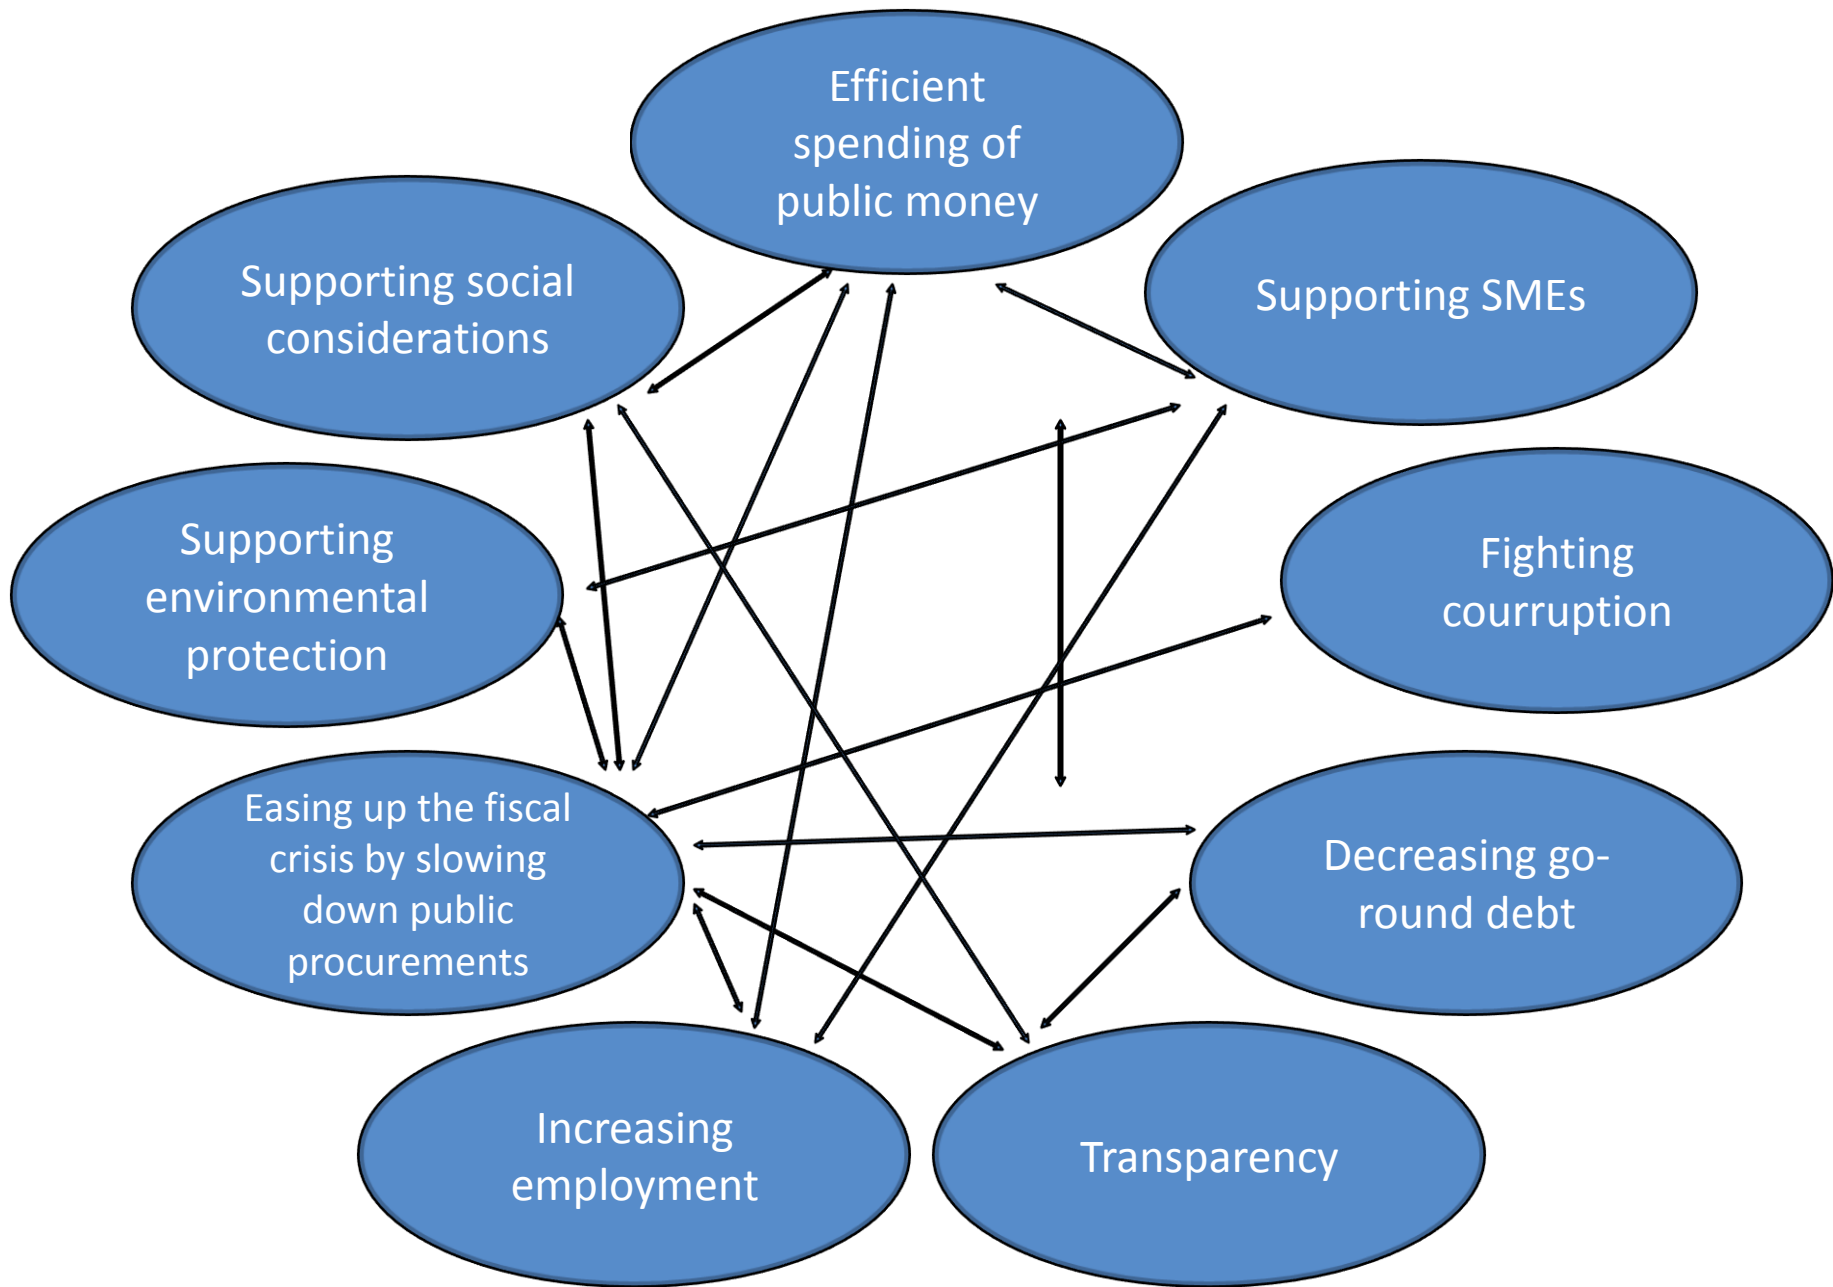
Efficient spending of public money

Supporting social considerations

Supporting SMEs

Supporting environmental protection

Fighting courruption

Easing up the fiscal crisis by slowing down public procurements

Decreasing go-round debt

Increasing employment

Transparency